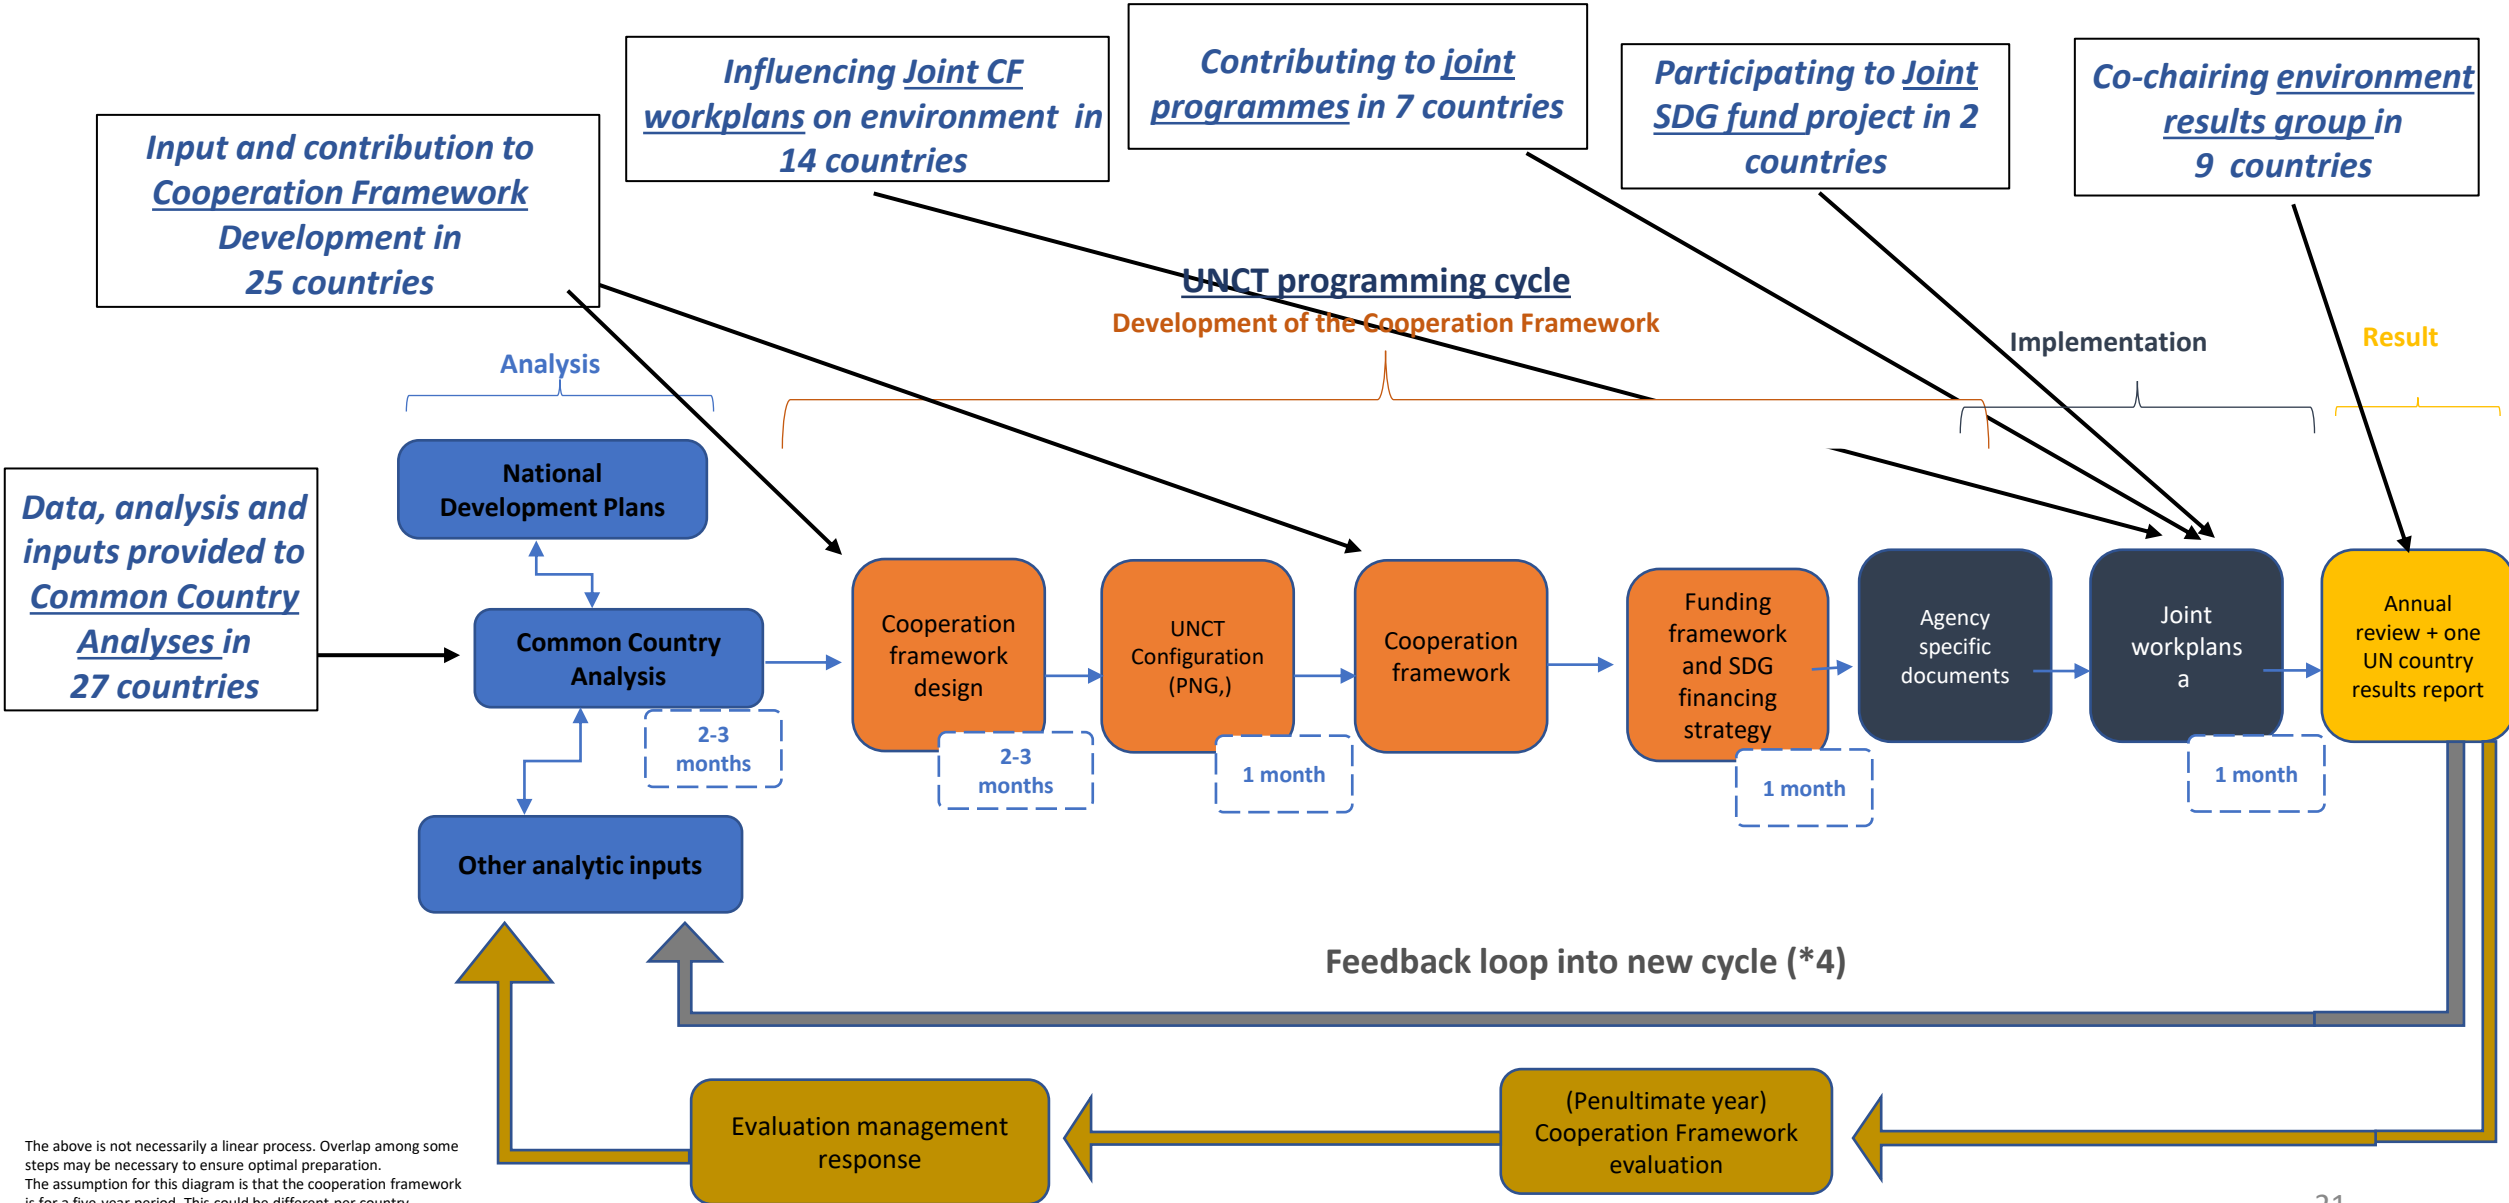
Input and contribution to Cooperation Framework Development in 25 countries

Influencing Joint CF workplans on environment in 14 countries

Contributing to joint programmes in 7 countries

Participating to Joint SDG fund project in 2 countries

Co-chairing environment results group in 9 countries

UNCT programming cycle

Development of the Cooperation Framework

Implementation

Result

Analysis

Data, analysis and inputs provided to Common Country Analyses in 27 countries

National Development Plans

Common Country Analysis

2-3 months

Other analytic inputs

Cooperation framework design

2-3 months

UNCT Configuration (PNG,)

1 month

Cooperation framework

Funding framework and SDG financing strategy

1 month

Agency specific documents

Joint workplans a

1 month

Annual review + one UN country results report

Feedback loop into new cycle (*4)

Evaluation management response

(Penultimate year) Cooperation Framework evaluation

The above is not necessarily a linear process. Overlap among some steps may be necessary to ensure optimal preparation.
The assumption for this diagram is that the cooperation framework is for a five-year period. This could be different per country.

21